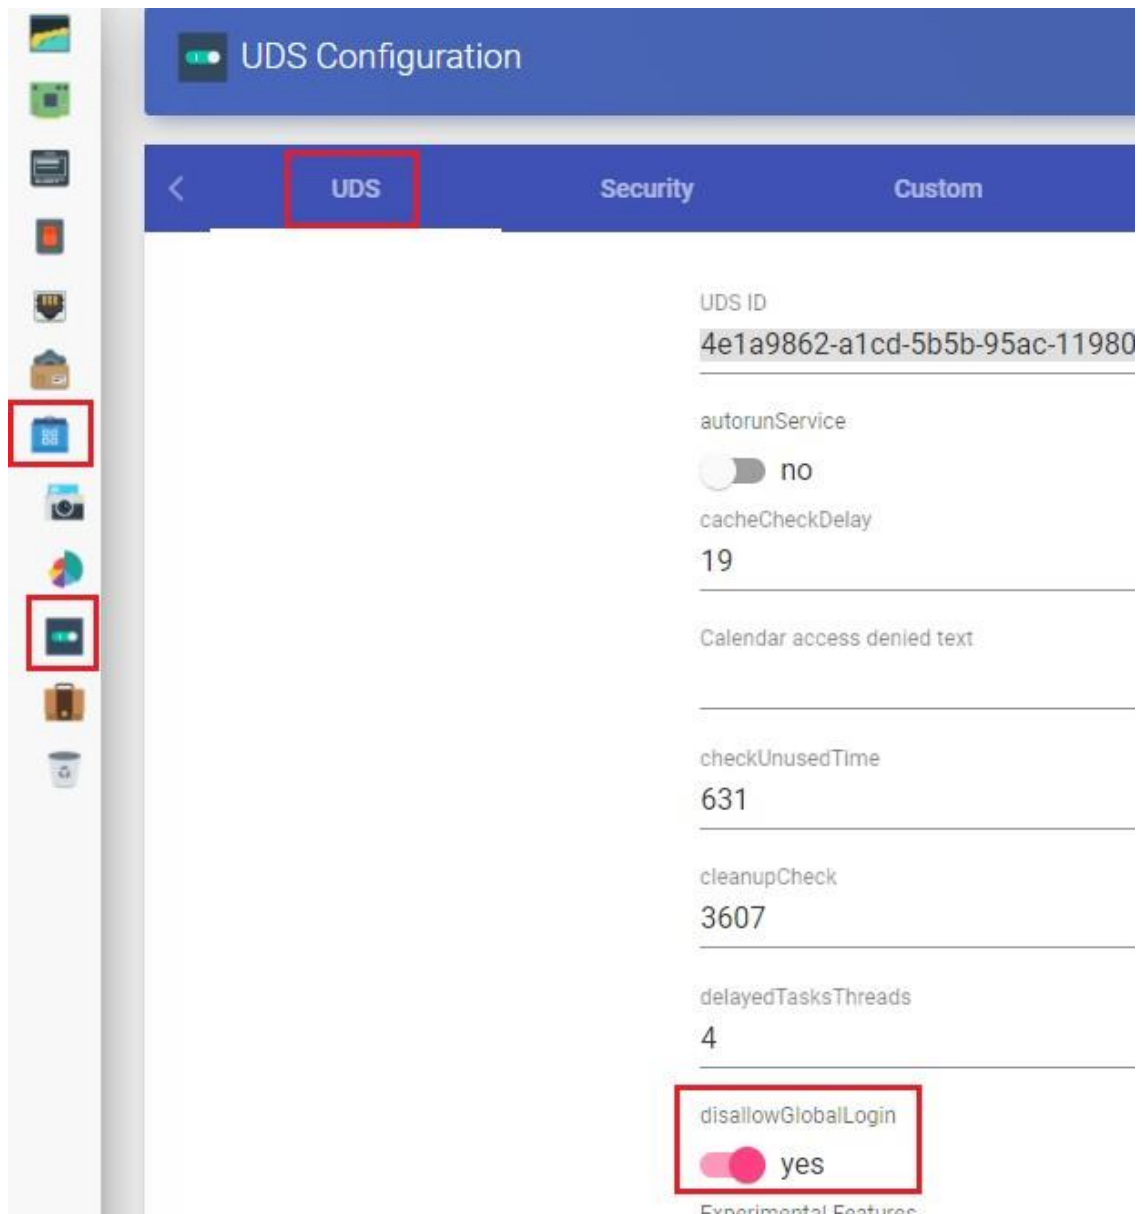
UDS Configuration

UDS

Security

Custom

UDS ID

4e1a9862-a1cd-5b5b-95ac-11980

autorunService

no

cacheCheckDelay

19

Calendar access denied text

checkUnusedTime

631

cleanupCheck

3607

delayedTasksThreads

4

disallowGlobalLogin

yes

Experimental Features